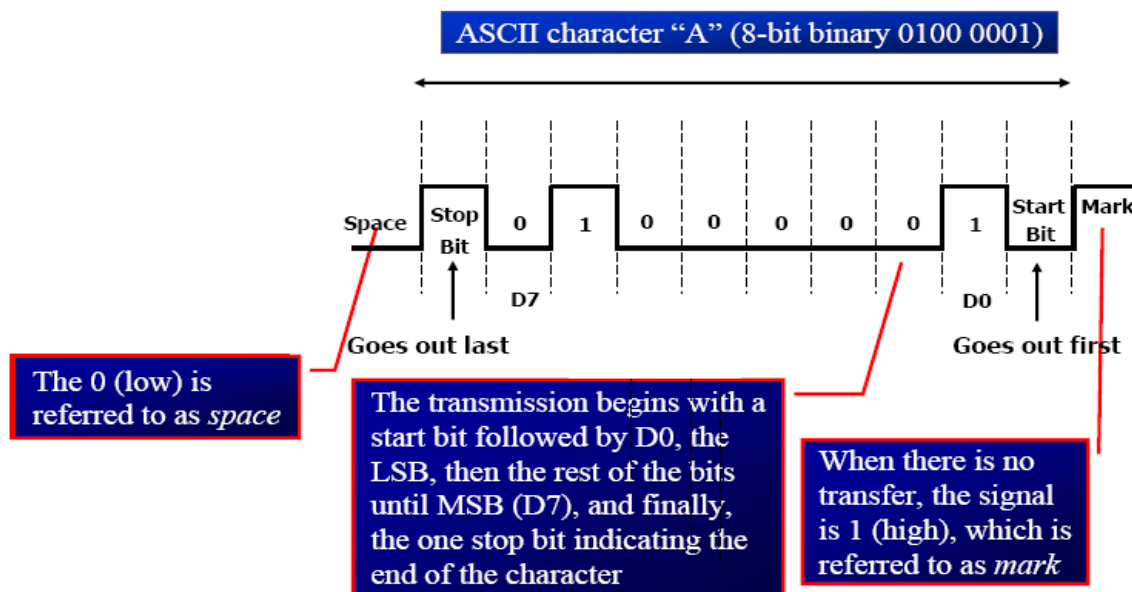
ASCII character “A” (8-bit binary 0100 0001)

Space

Stop Bit

0

1

0

0

0

0

0

1

Start Bit

Mark

D7

D0

Goes out last

Goes out first

The 0 (low) is referred to as *space*

The transmission begins with a start bit followed by D0, the LSB, then the rest of the bits until MSB (D7), and finally, the one stop bit indicating the end of the character

When there is no transfer, the signal is 1 (high), which is referred to as *mark*